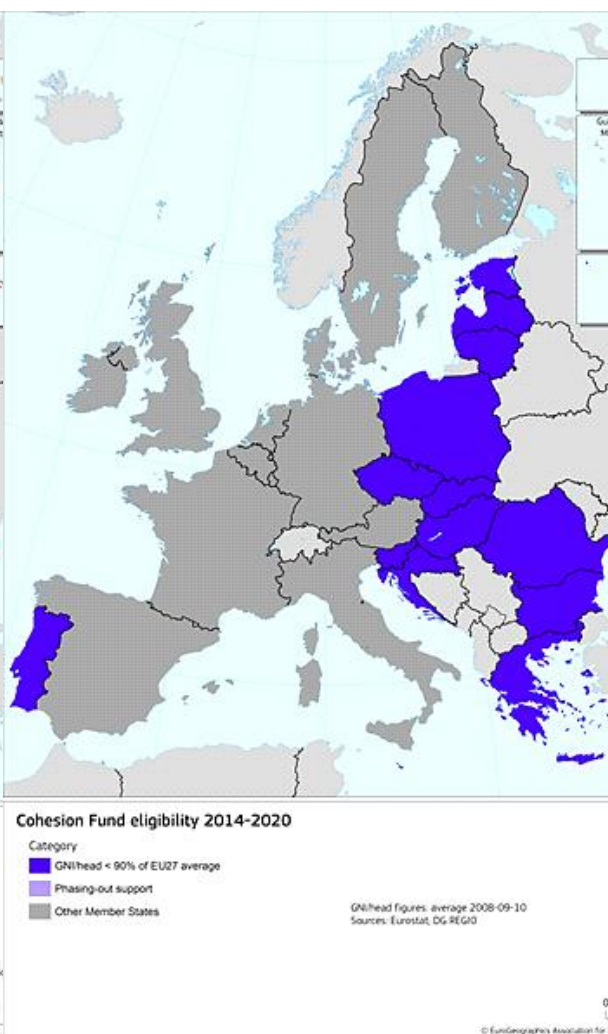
Cohesion Fund eligibility 2014-2020

Category

GNI/head < 90% of EU27 average

Phasing-out support

Other Member States

GNI/head figures: average 2008-09-10
Sources: Eurostat, DG REGIO

© EuroGeographics Association for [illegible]